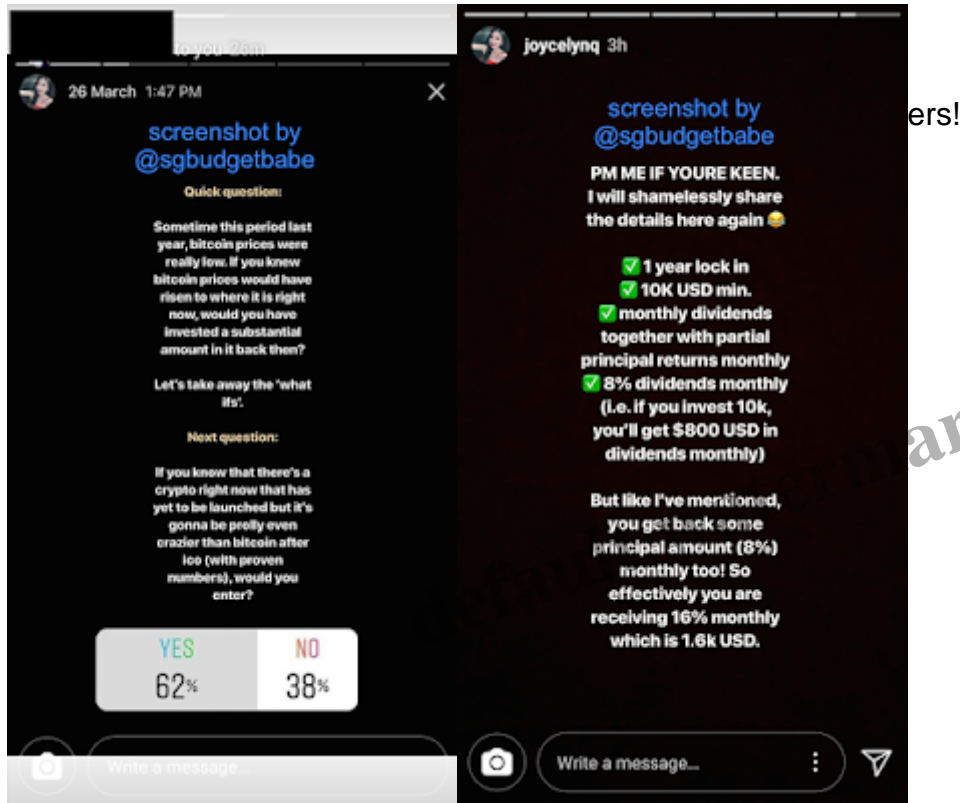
to you 26m

26 March 1:47 PM

screenshot by @sgbudgetbabe

Quick question:

Sometime this period last year, bitcoin prices were really low. If you knew bitcoin prices would have risen to where it is right now, would you have invested a substantial amount in it back then?

Let's take away the 'what ifs'.

Next question:

If you knew that there's a crypto right now that has yet to be launched but it's gonna be prolly even crazier than bitcoin after ico (with proven numbers), would you enter?

| YES | NO |
|---|---|
| 62% | 38% |

Write a message...

joycelynq 3h

screenshot by @sgbudgetbabe

PM ME IF YOURE KEEN. I will shamelessly share the details here again 😂

✅ 1 year lock in
✅ 10K USD min.
✅ monthly dividends together with partial principal returns monthly
✅ 8% dividends monthly (i.e. if you invest 10k, you'll get $800 USD in dividends monthly)

But like I've mentioned, you get back some principal amount (8%) monthly too! So effectively you are receiving 16% monthly which is 1.6k USD.

Write a message...

ers!

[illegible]